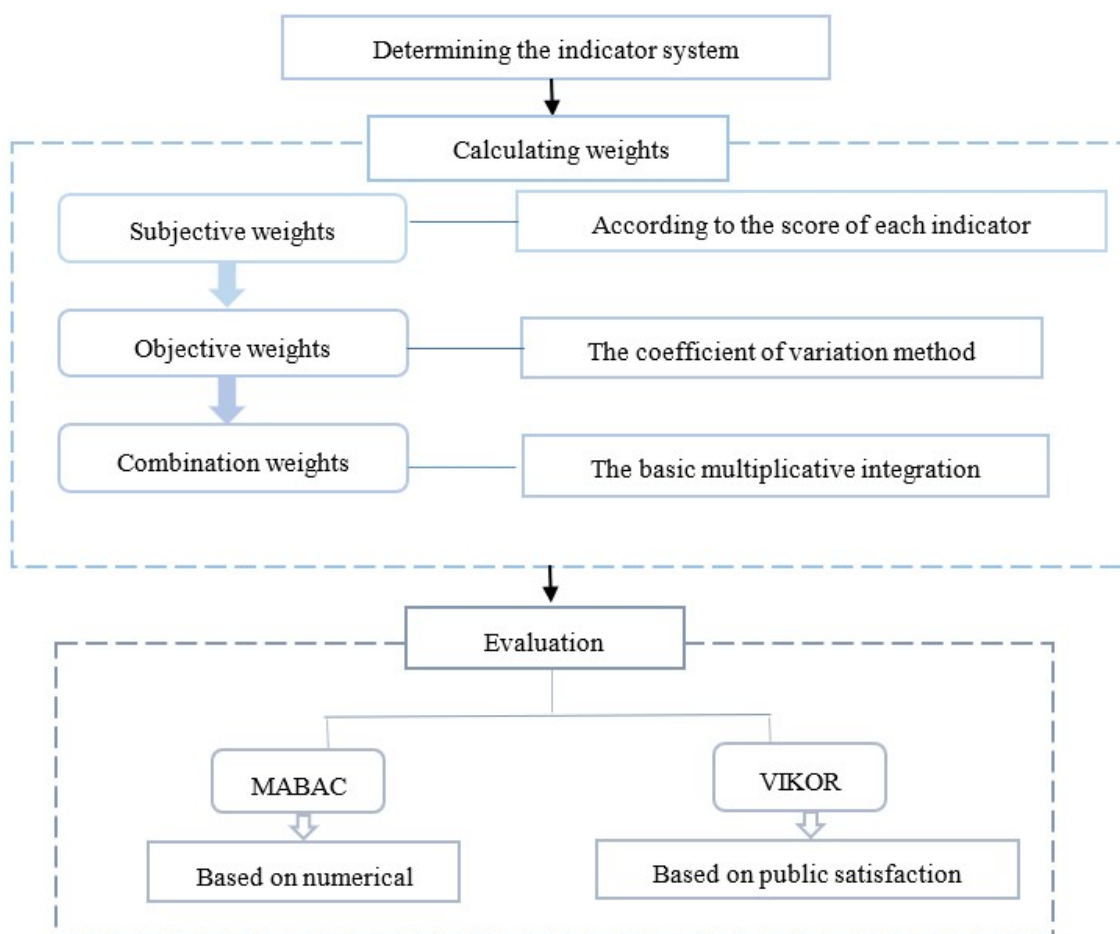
Determining the indicator system

Calculating weights

Subjective weights

According to the score of each indicator

Objective weights

The coefficient of variation method

Combination weights

The basic multiplicative integration

Evaluation

MABAC

Based on numerical

VIKOR

Based on public satisfaction